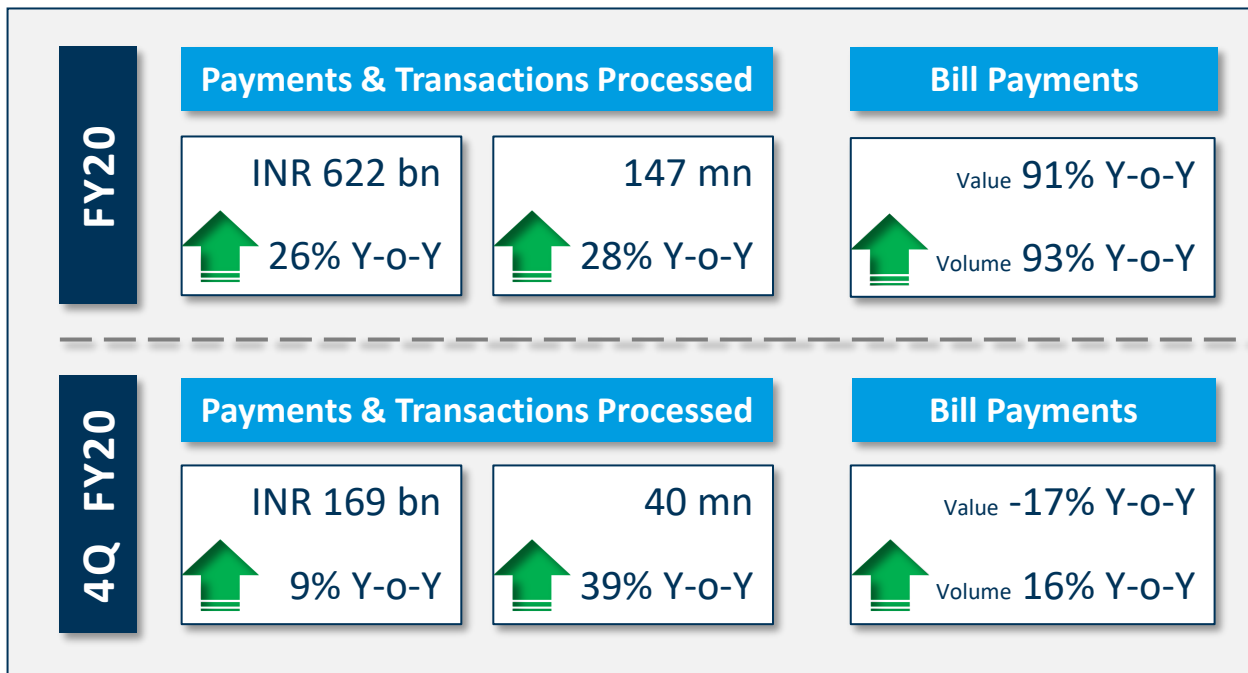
FY20

Payments & Transactions Processed

INR 622 bn

26% Y-o-Y

147 mn

28% Y-o-Y

Bill Payments

Value 91% Y-o-Y

Volume 93% Y-o-Y

4Q FY20

Payments & Transactions Processed

INR 169 bn

9% Y-o-Y

40 mn

39% Y-o-Y

Bill Payments

Value -17% Y-o-Y

Volume 16% Y-o-Y